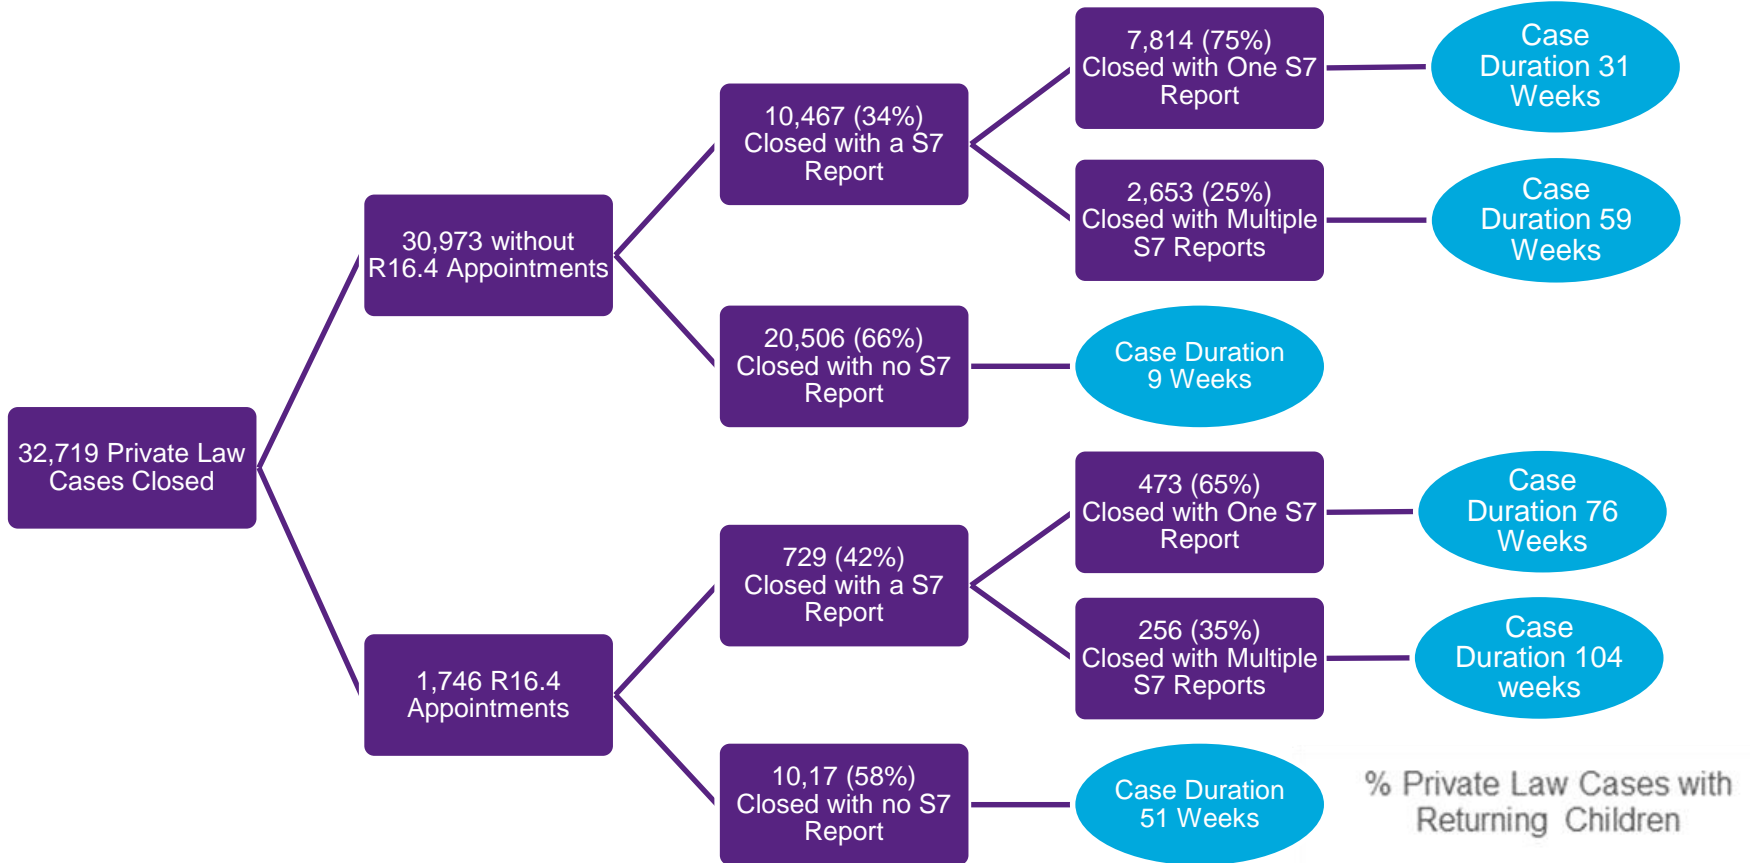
32,719 Private Law Cases Closed

30,973 without R16.4 Appointments

10,467 (34%) Closed with a S7 Report

7,814 (75%) Closed with One S7 Report

Case Duration 31 Weeks

2,653 (25%) Closed with Multiple S7 Reports

Case Duration 59 Weeks

20,506 (66%) Closed with no S7 Report

Case Duration 9 Weeks

1,746 R16.4 Appointments

729 (42%) Closed with a S7 Report

473 (65%) Closed with One S7 Report

Case Duration 76 Weeks

256 (35%) Closed with Multiple S7 Reports

Case Duration 104 weeks

10,17 (58%) Closed with no S7 Report

Case Duration 51 Weeks

% Private Law Cases with Returning Children